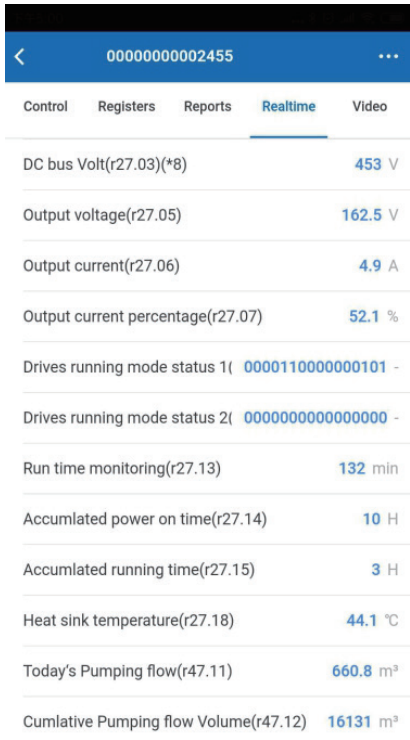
00000000002455

Control Registers Reports Realtime Video

DC bus Volt(r27.03)(*8) 453 V

Output voltage(r27.05) 162.5 V

Output current(r27.06) 4.9 A

Output current percentage(r27.07) 52.1 %

Drives running mode status 1( 0000110000000101 -

Drives running mode status 2( 0000000000000000 -

Run time monitoring(r27.13) 132 min

Accumlated power on time(r27.14) 10 H

Accumlated running time(r27.15) 3 H

Heat sink temperature(r27.18) 44.1 ℃

Today's Pumping flow(r47.11) 660.8 m³

Cumlative Pumping flow Volume(r47.12) 16131 m³